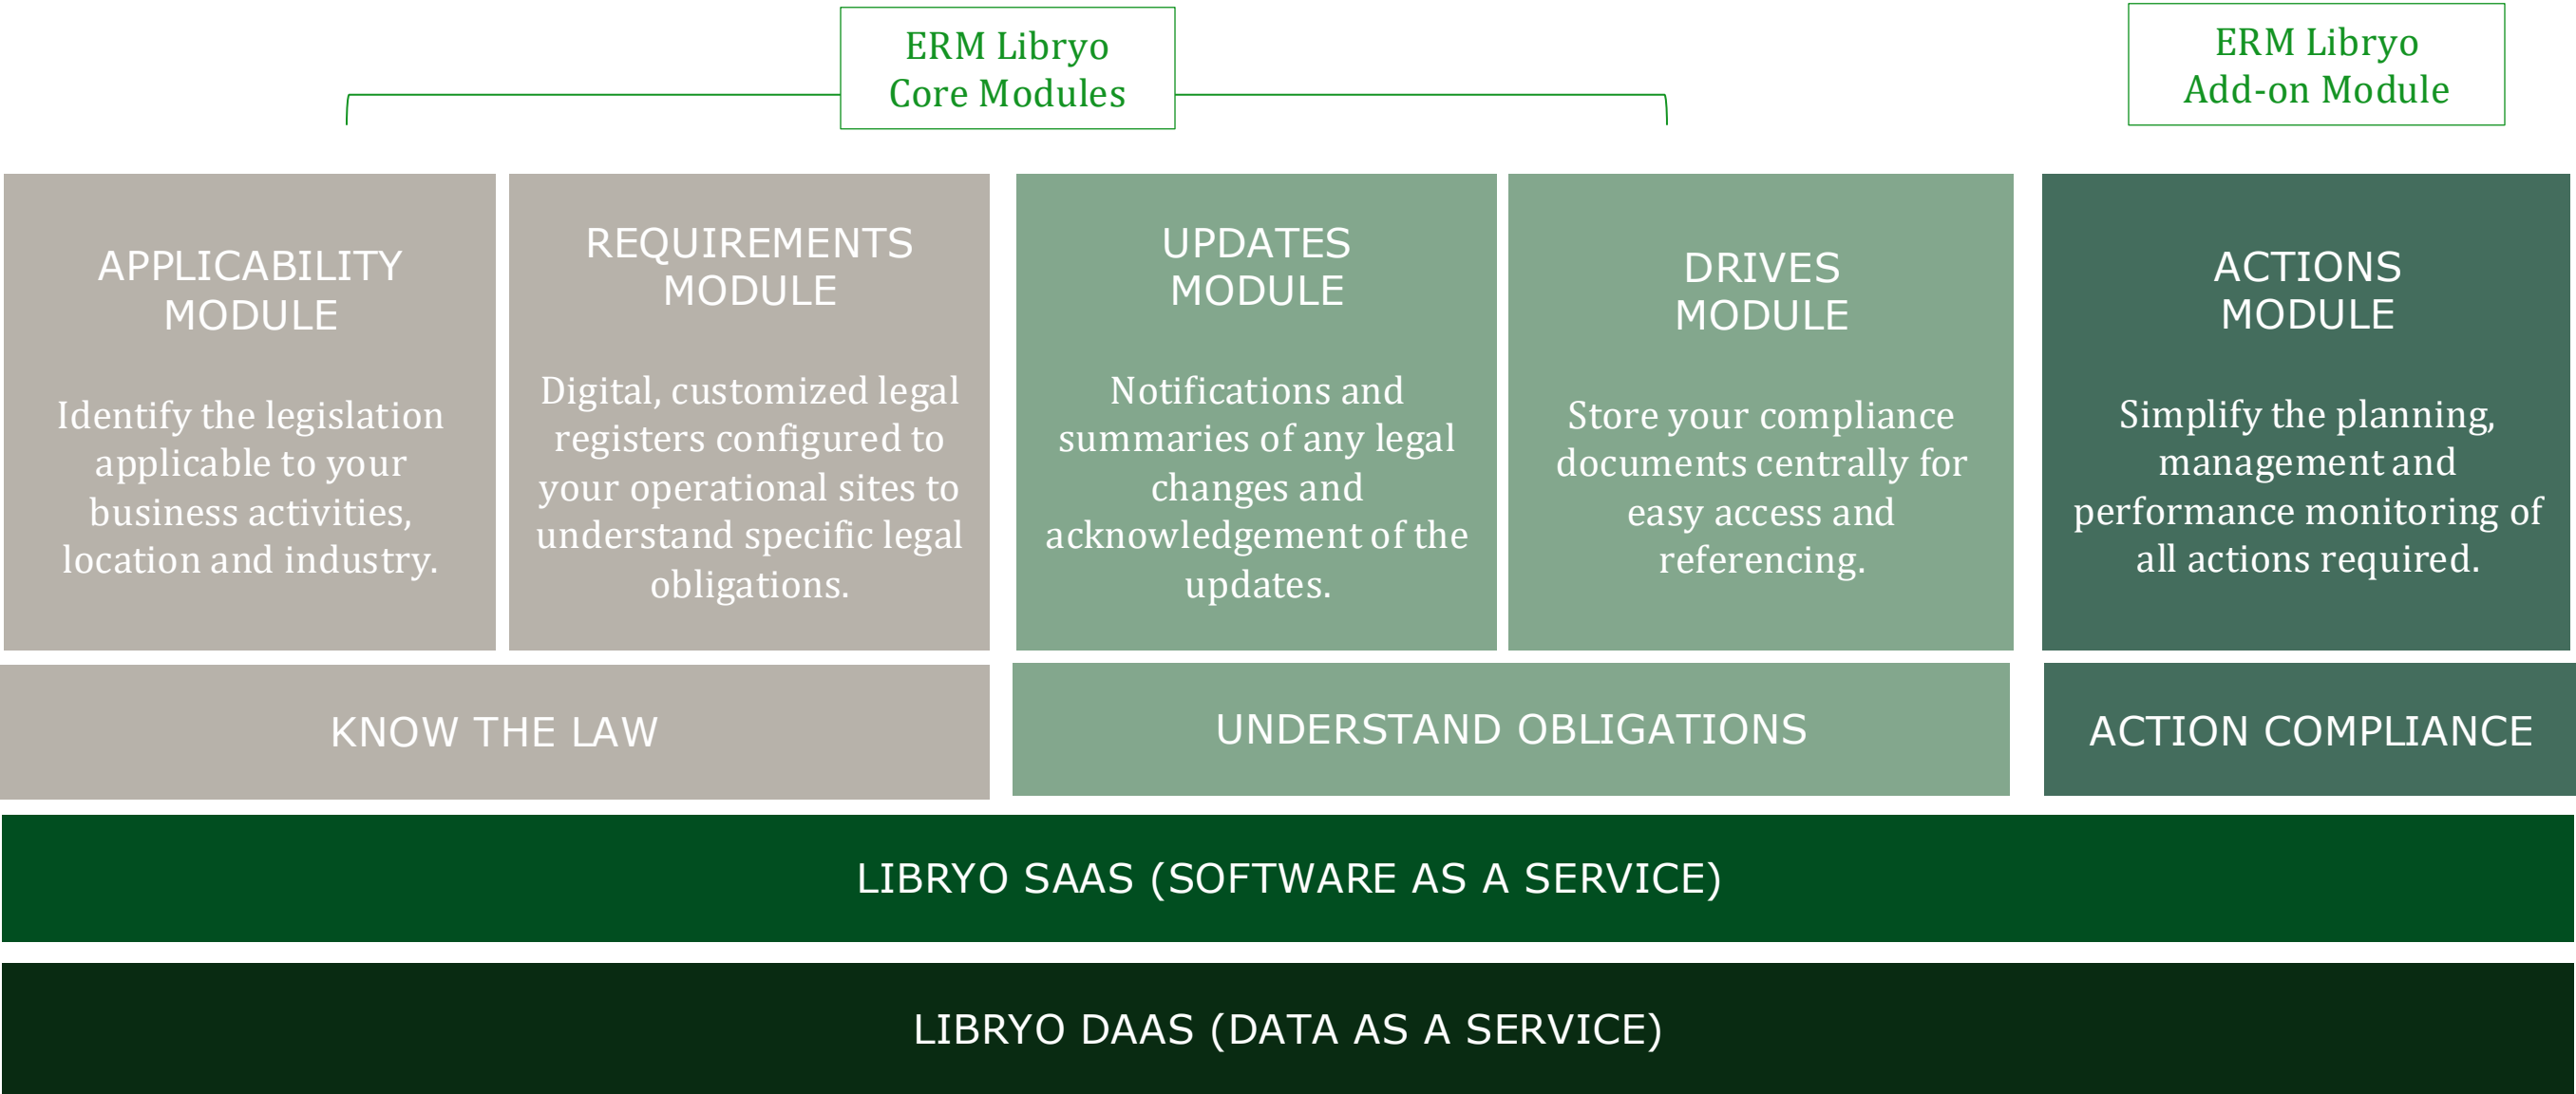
ERM Libryo
Core Modules

ERM Libryo
Add-on Module

APPLICABILITY MODULE

Identify the legislation applicable to your business activities, location and industry.

REQUIREMENTS MODULE

Digital, customized legal registers configured to your operational sites to understand specific legal obligations.

UPDATES MODULE

Notifications and summaries of any legal changes and acknowledgement of the updates.

DRIVES MODULE

Store your compliance documents centrally for easy access and referencing.

ACTIONS MODULE

Simplify the planning, management and performance monitoring of all actions required.

KNOW THE LAW

UNDERSTAND OBLIGATIONS

ACTION COMPLIANCE

LIBRYO SAAS (SOFTWARE AS A SERVICE)

LIBRYO DAAS (DATA AS A SERVICE)